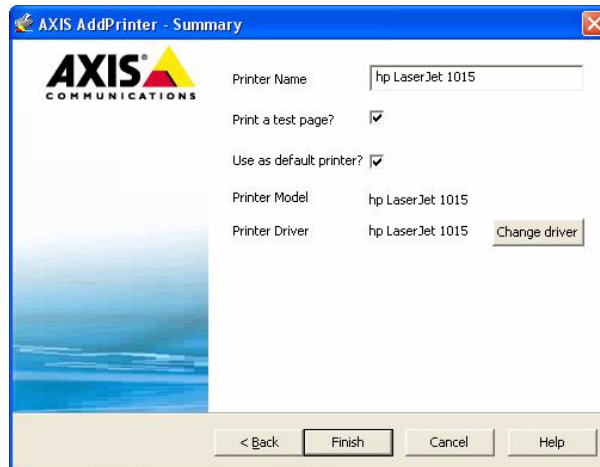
AXIS AddPrinter - Summary

AXIS
COMMUNICATIONS

Printer Name hp LaserJet 1015

Print a test page?

Use as default printer?

Printer Model hp LaserJet 1015

Printer Driver hp LaserJet 1015 Change driver

< Back Finish Cancel Help